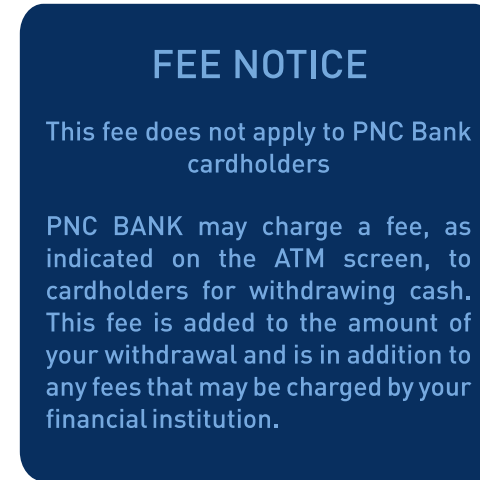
FEE NOTICE

This fee does not apply to PNC Bank cardholders

PNC BANK may charge a fee, as indicated on the ATM screen, to cardholders for withdrawing cash. This fee is added to the amount of your withdrawal and is in addition to any fees that may be charged by your financial institution.